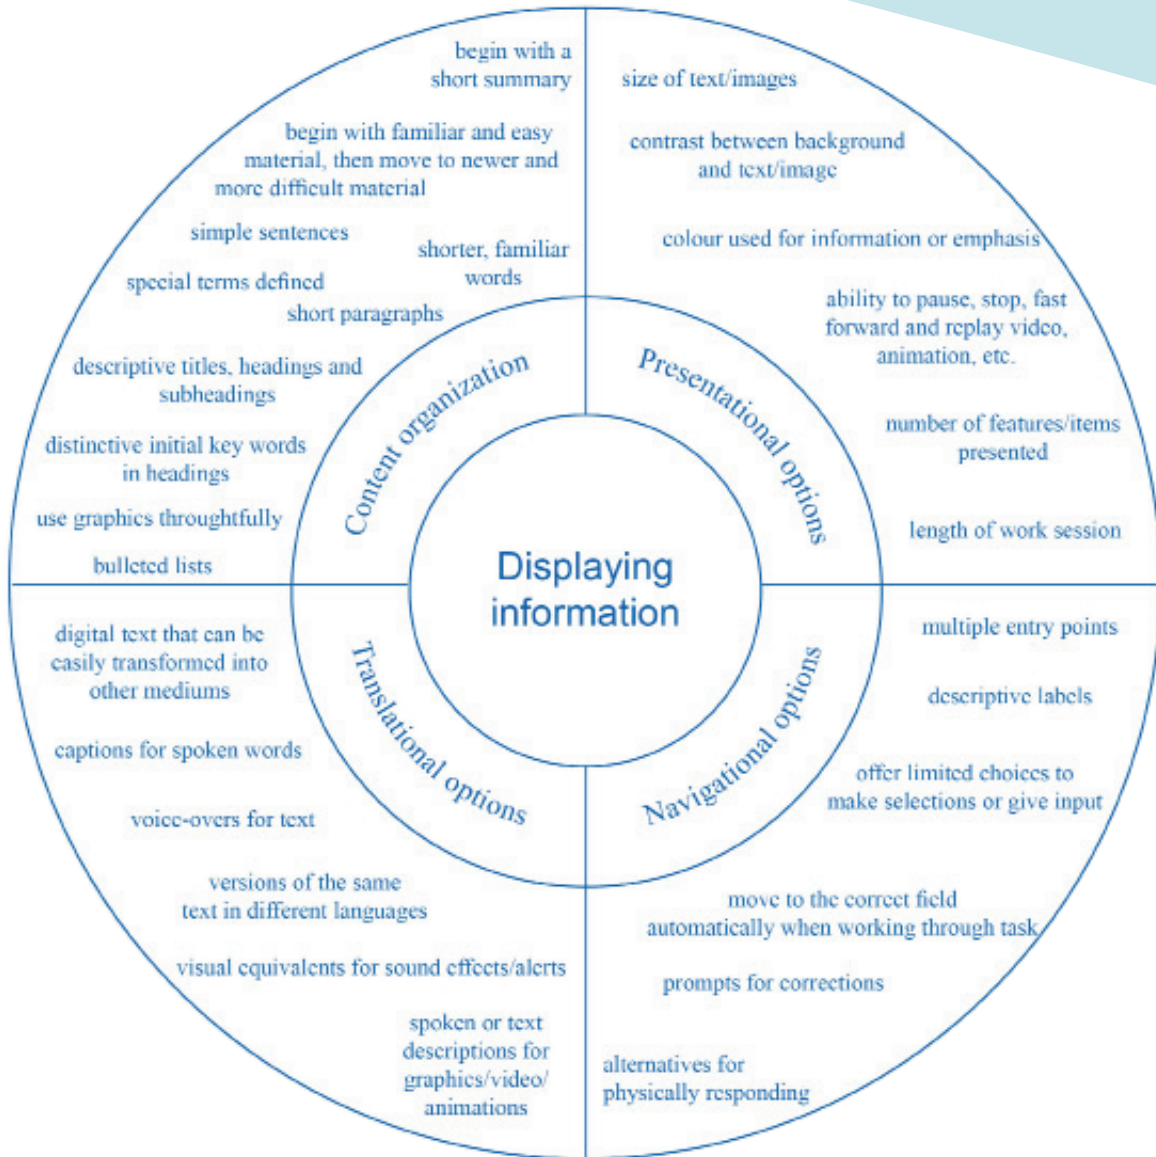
Displaying information

Content organization

begin with a short summary

begin with familiar and easy material, then move to newer and more difficult material

simple sentences

shorter, familiar words

special terms defined

short paragraphs

descriptive titles, headings and subheadings

distinctive initial key words in headings

use graphics throughtfully

bulleted lists

Presentational options

size of text/images

contrast between background and text/image

colour used for information or emphasis

ability to pause, stop, fast forward and replay video, animation, etc.

number of features/items presented

length of work session

Translational options

digital text that can be easily transformed into other mediums

captions for spoken words

voice-overs for text

versions of the same text in different languages

visual equivalents for sound effects/alerts

spoken or text descriptions for graphics/video/ animations

Navigational options

multiple entry points

descriptive labels

offer limited choices to make selections or give input

move to the correct field automatically when working through task

prompts for corrections

alternatives for physically responding